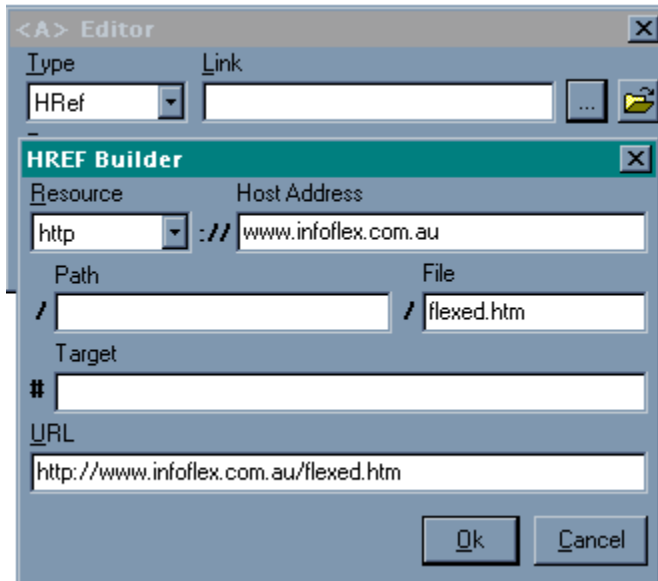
<A> Editor

Type

HRef

Link

...

HREF Builder

Resource

http

://

Host Address

www.infoflex.com.au

Path

/

File

/

flexed.htm

Target

#

URL

http://www.infoflex.com.au/flexed.htm

Ok

Cancel